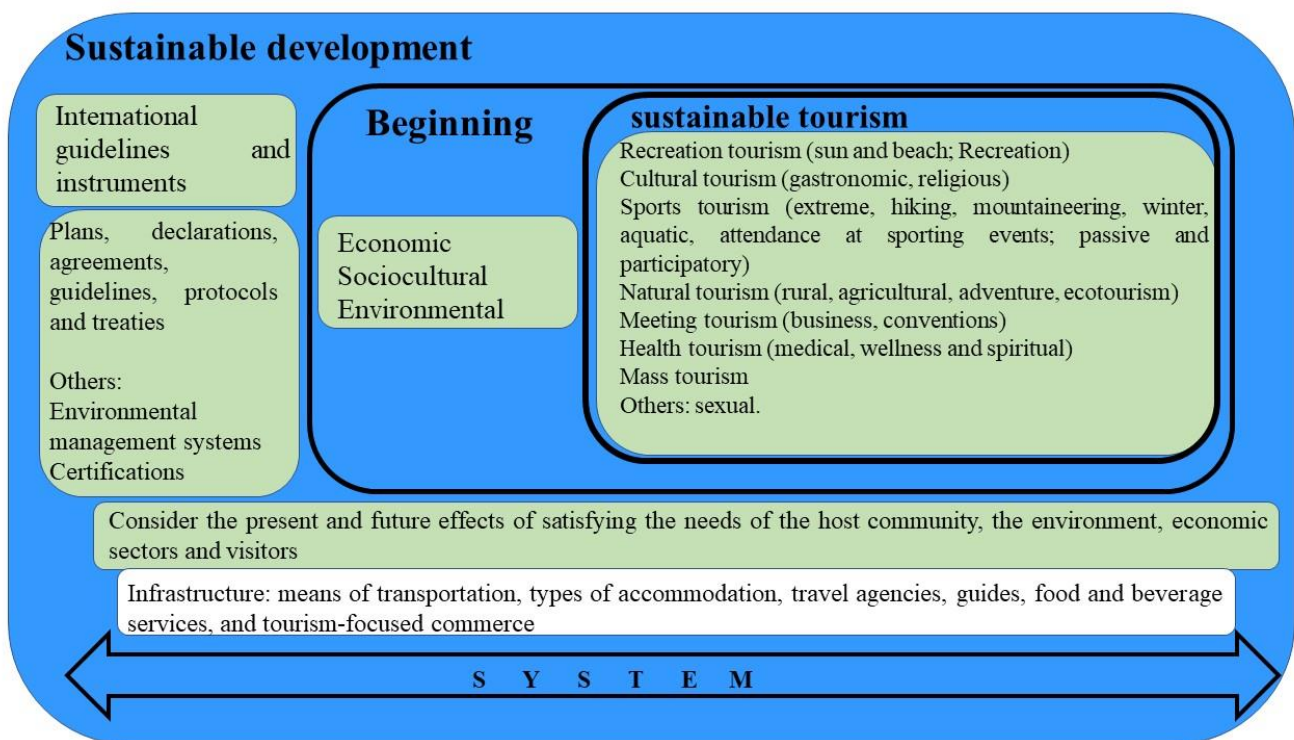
Sustainable development

International guidelines and instruments

Plans, declarations, agreements, guidelines, protocols and treaties

Others:
Environmental management systems
Certifications

Beginning

Economic
Sociocultural
Environmental

sustainable tourism

Recreation tourism (sun and beach; Recreation)
Cultural tourism (gastronomic, religious)
Sports tourism (extreme, hiking, mountaineering, winter, aquatic, attendance at sporting events; passive and participatory)
Natural tourism (rural, agricultural, adventure, ecotourism)
Meeting tourism (business, conventions)
Health tourism (medical, wellness and spiritual)
Mass tourism
Others: sexual.

Consider the present and future effects of satisfying the needs of the host community, the environment, economic sectors and visitors

Infrastructure: means of transportation, types of accommodation, travel agencies, guides, food and beverage services, and tourism-focused commerce

S Y S T E M